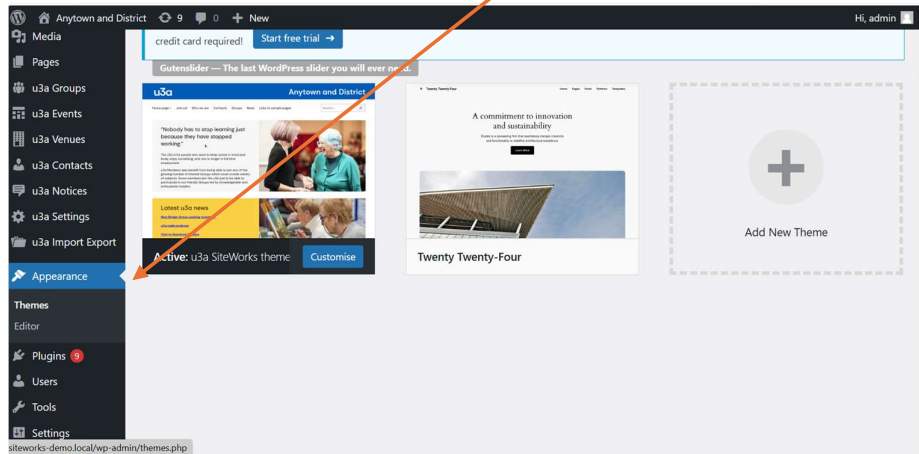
Anytown and District 9 0 New
Hi, admin

Media
Pages
u3a Groups
u3a Events
u3a Venues
u3a Contacts
u3a Notices
u3a Settings
u3a Import Export
Appearance
Themes
Editor
Plugins 9
Users
Tools
Settings

credit card required! Start free trial →

Gutenslider — The last WordPress slider you will ever need.

u3a Anytown and District
"Nobody has to stop learning just because they have stopped working."
Latest u3a news

Active: u3a SiteWorks theme Customise

Twenty Twenty-Four
A commitment to innovation and sustainability

Twenty Twenty-Four

Add New Theme

siteworks-demo.local/wp-admin/themes.php